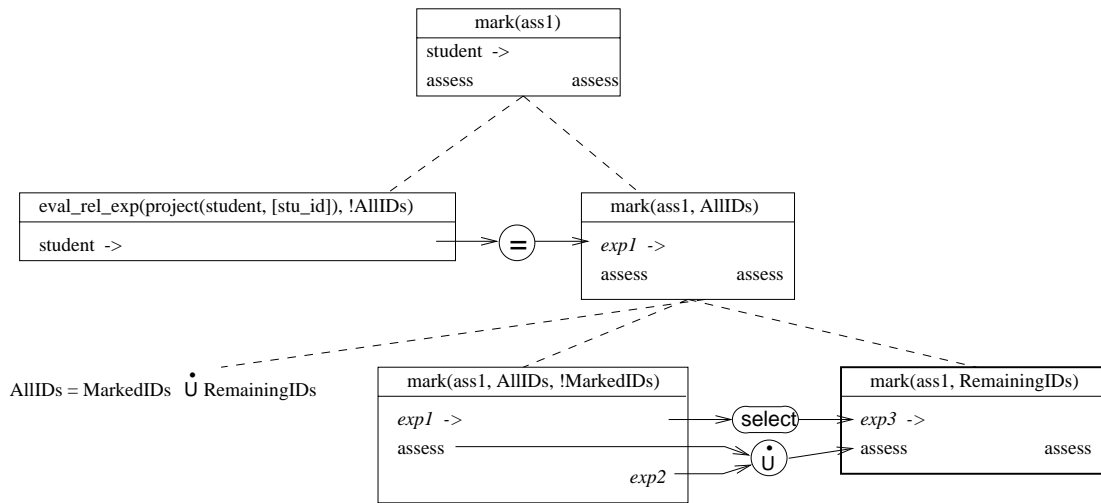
mark(ass1)
student ->
assess assess

eval_rel_exp(project(student, [stu_id]), !AllIDs)
student ->

=

mark(ass1, AllIDs)
exp1 ->
assess assess

AllIDs = MarkedIDs $\dot{\cup}$ RemainingIDs

mark(ass1, AllIDs, !MarkedIDs)
exp1 ->
assess
exp2

select

$\dot{\cup}$

mark(ass1, RemainingIDs)
exp3 ->
assess assess